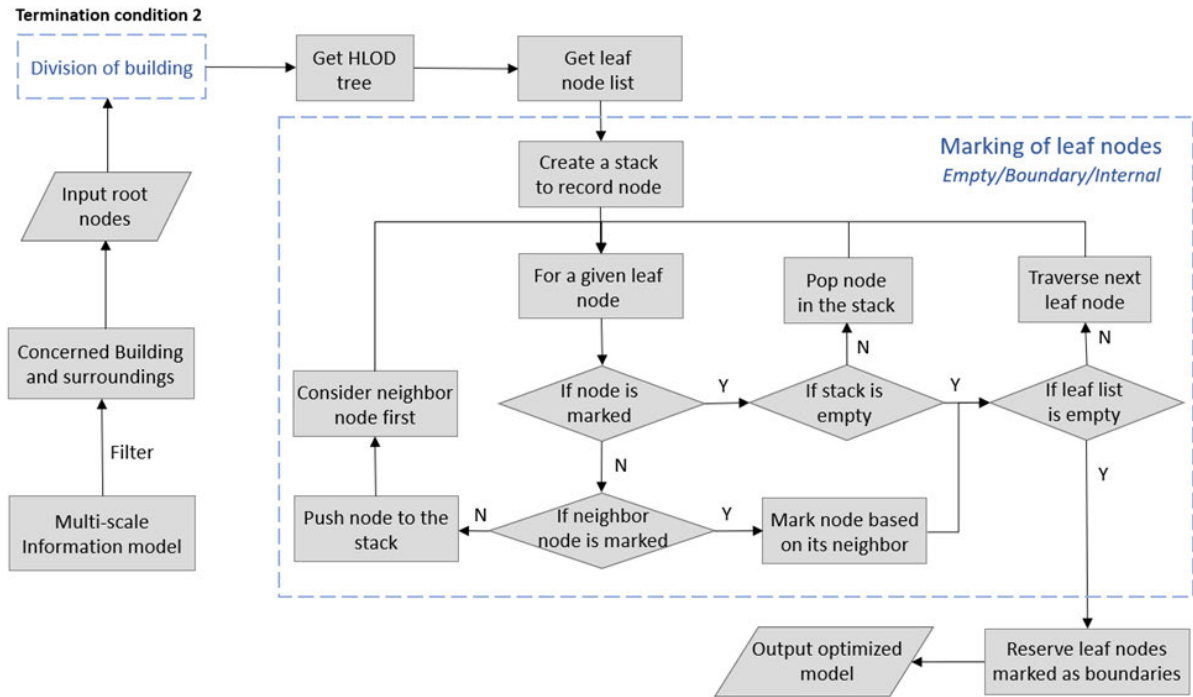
Termination condition 2

Division of building

Get HLOD tree

Get leaf node list

Marking of leaf nodes
Empty/Boundary/Internal

Input root nodes

Create a stack to record node

For a given leaf node

Pop node in the stack

Traverse next leaf node

Concerned Building and surroundings

Consider neighbor node first

If node is marked

Y

If stack is empty

N

Y

If leaf list is empty

N

Filter

N

Y

Multi-scale Information model

Push node to the stack

N

If neighbor node is marked

Y

Mark node based on its neighbor

Output optimized model

Reserve leaf nodes marked as boundaries